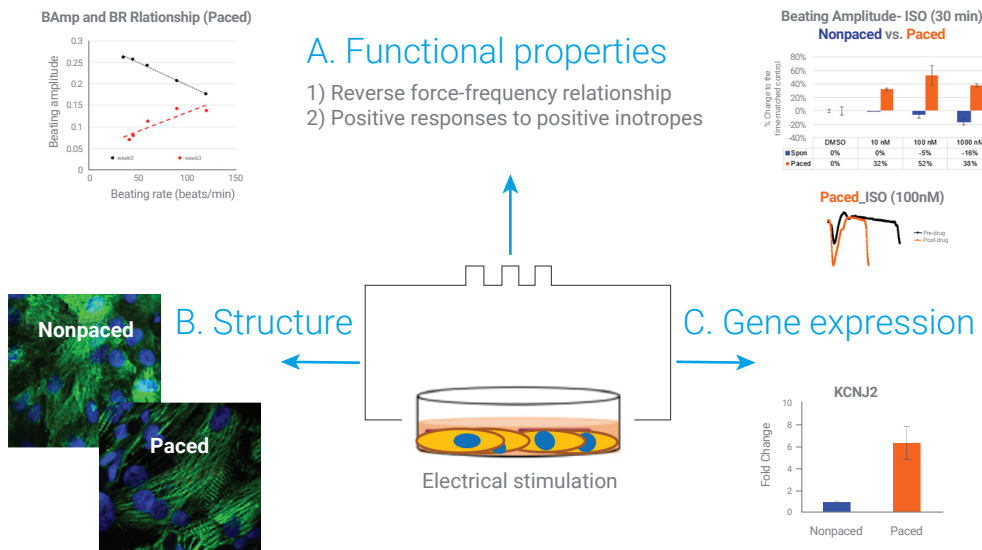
BAmp and BR Rlationship (Paced)

0.3
0.25
0.2
0.15
0.1
0.05
0
Beating amplitude
0
50
100
150
Beating rate (beats/min)
week0
week3

A. Functional properties

1) Reverse force-frequency relationship
2) Positive responses to positive inotropes

Beating Amplitude- ISO (30 min)
Nonpaced vs. Paced

80%
60%
40%
20%
0%
-20%
-40%
% Change to the time-matched control

| | DMSO | 10 nM | 100 nM | 1000 nM |
|---|---|---|---|---|
| Spon | 0% | 0% | -5% | -16% |
| Paced | 0% | 32% | 52% | 38% |

Paced_ISO (100nM)

Pre-drug
Post-drug

Nonpaced

B. Structure

Paced

C. Gene expression

KCNJ2

10
8
6
4
2
0
Fold Change
Nonpaced
Paced

Electrical stimulation